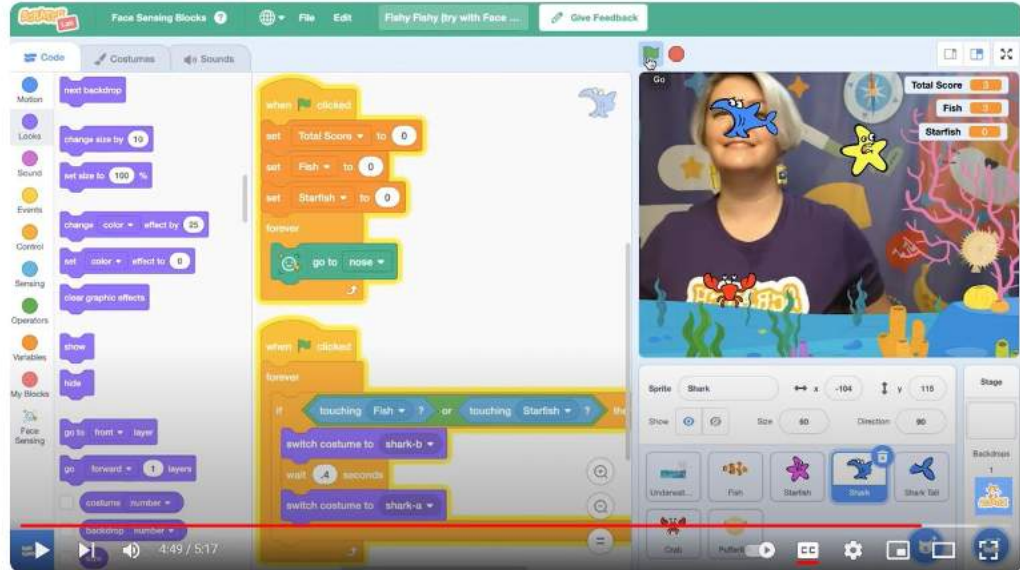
Face Sensing Blocks ? File Edit Fishy Fishy (try with Face ... Give Feedback

Code Costumes Sounds

Motion
Looks
Sound
Events
Control
Sensing
Operators
Variables
My Blocks
Face Sensing

next backdrop
change size by 10
set size to 100 %
change color effect by 25
set color effect to 0
clear graphic effects
show
hide
go to front layer
go forward 1 layers
costume number
backdrop number

when clicked
set Total Score to 0
set Fish to 0
set Starfish to 0
forever
go to nose

when clicked
forever
if touching Fish ? or touching Starfish ? then
switch costume to shark-b
wait .4 seconds
switch costume to shark-a

Go
Total Score 0
Fish 0
Starfish 0

Sprite Shark x -104 y 115
Show Size 60 Direction 90

Underwat... Fish Starfish Shark Shark Tail
Crab Pufferfi...

Stage
Backdrops
1

4:49 / 5:17
CC